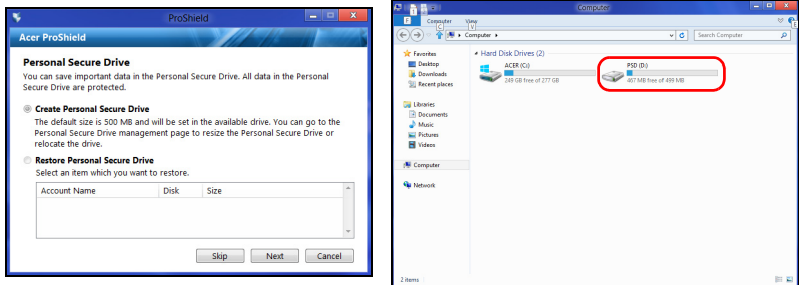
ProShield

Acer ProShield

Personal Secure Drive

You can save important data in the Personal Secure Drive. All data in the Personal Secure Drive are protected.

Create Personal Secure Drive

The default size is 500 MB and will be set in the available drive. You can go to the Personal Secure Drive management page to resize the Personal Secure Drive or relocate the drive.

Restore Personal Secure Drive

Select an item which you want to restore.

| Account Name | Disk | Size |
|---|---|---|

Skip Next Cancel

Computer

F Computer C View V

Computer

Search Computer

Favorites
Desktop
Downloads
Recent places

Libraries
Documents
Music
Pictures
Videos

Computer

Network

Hard Disk Drives (2)

ACER (C:)
249 GB free of 277 GB

PSD (D:)
467 MB free of 499 MB

2 items